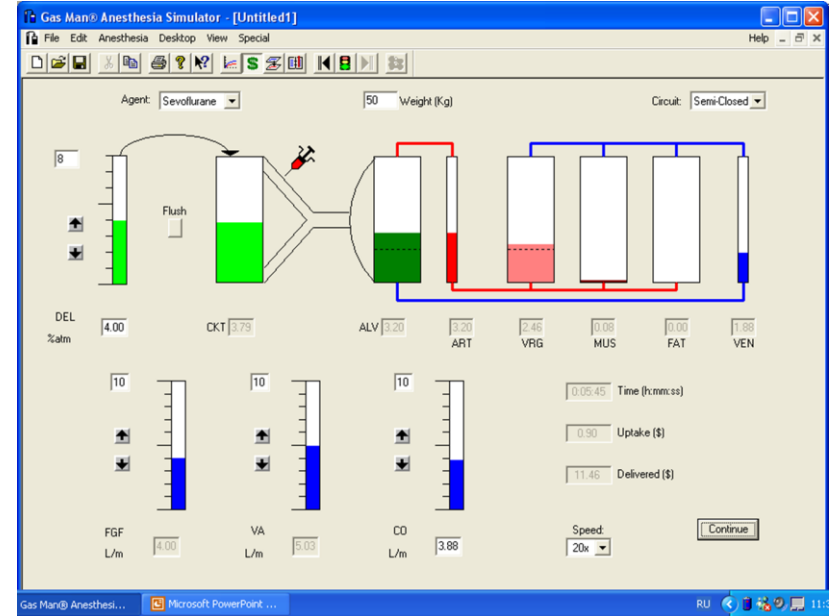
Gas Man® Anesthesia Simulator - [Untitled1]

File Edit Anesthesia Desktop View Special

Help

Agent: Sevoflurane

50 Weight (Kg)

Circuit: Semi-Closed

8

Flush

DEL
%atm

4.00

CKT 3.79

ALV 3.20

3.20
ART

2.46
VRG

0.08
MUS

0.00
FAT

1.88
VEN

10

10

10

0:05:45 Time (h:mm:ss)

0.90 Uptake ($)

11.46 Delivered ($)

FGF
L/m
4.00

VA
L/m
5.03

CO
L/m
3.88

Speed:
20x

Continue

Gas Man® Anesthesi...

Microsoft PowerPoint ...

RU

11: